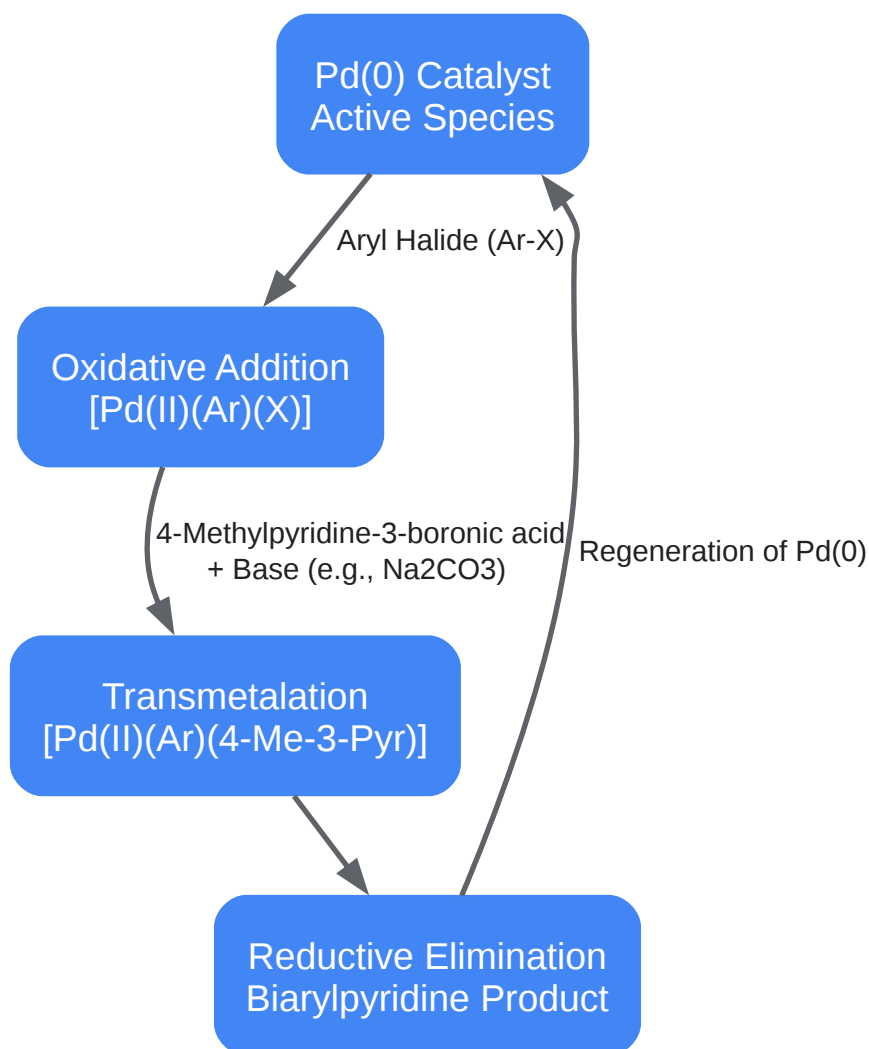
Pd(0) Catalyst
Active Species

Aryl Halide (Ar-X)

Oxidative Addition
[Pd(II)(Ar)(X)]

4-Methylpyridine-3-boronic acid
+ Base (e.g., Na2CO3)

Regeneration of Pd(0)

Transmetalation
[Pd(II)(Ar)(4-Me-3-Pyr)]

Reductive Elimination
Biarylpyridine Product